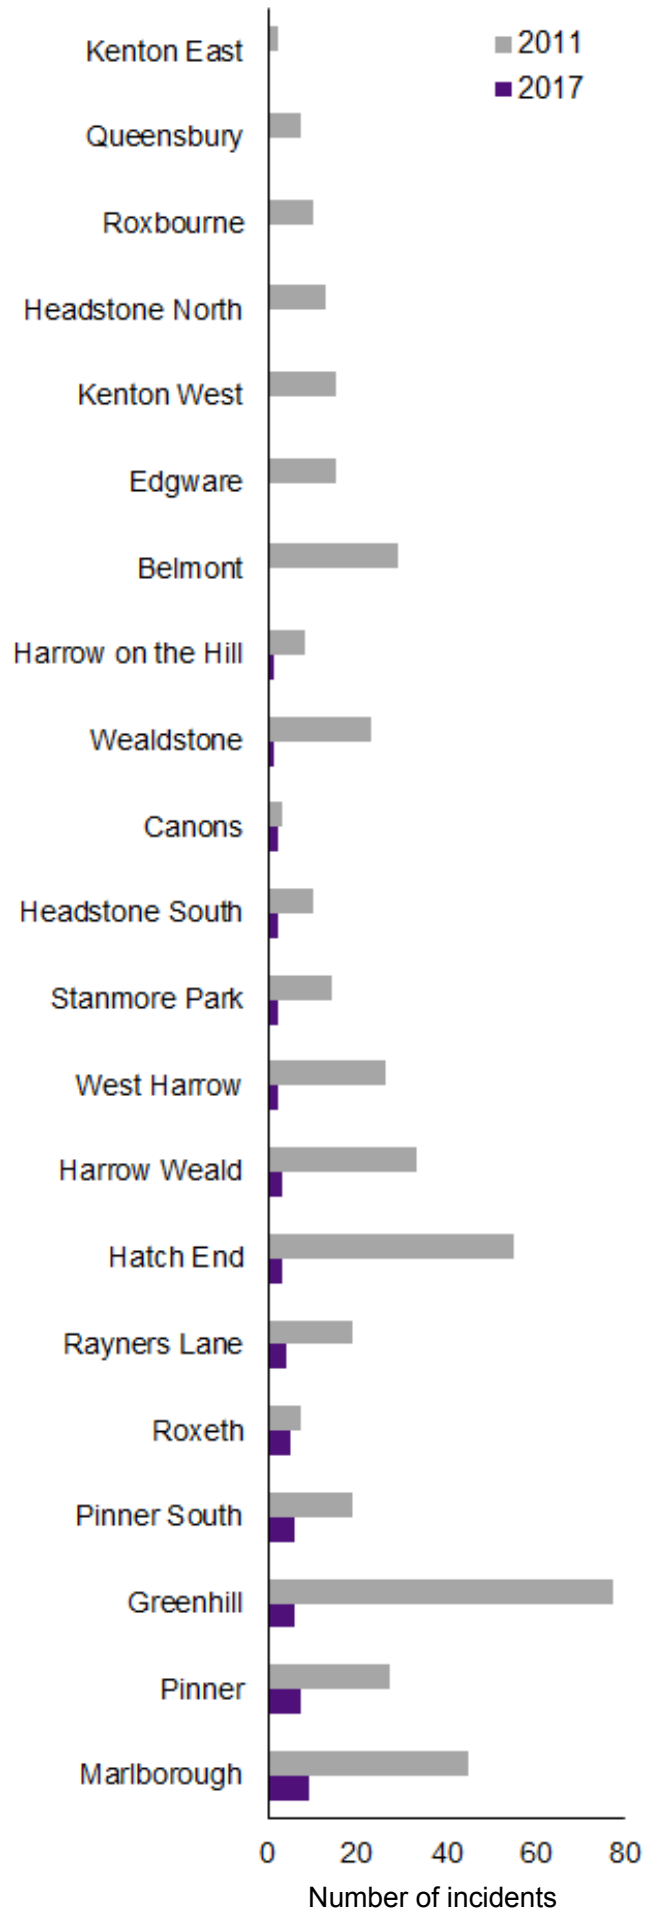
2011
2017

Kenton East
Queensbury
Roxbourne
Headstone North
Kenton West
Edgware
Belmont
Harrow on the Hill
Wealdstone
Canons
Headstone South
Stanmore Park
West Harrow
Harrow Weald
Hatch End
Rayners Lane
Roxeth
Pinner South
Greenhill
Pinner
Marlborough

0
20
40
60
80
Number of incidents